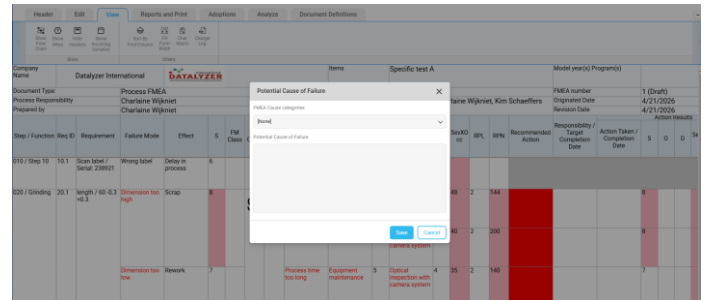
Header Edit View Reports and Print Adoptions Analyze Document Definitions

Show Flow Chart Show Risks Order Headers Show Enriching Variation Sort By First Column Tile Form Mode Char Matrix Change Log

View Others

Company Name Datalyzer International DATALYZER

Items Specific test A

Model year(s) Program(s)

Document Type: Process FMEA

FMEA number 1 (Draft)

Process Responsibility Charlaine Wijkniet

rlaine Wijkniet, Kim Schaeffers

Originated Date 4/21/2026

Prepared by Charlaine Wijkniet

Revision Date 4/21/2026

Action results

Step / Function Req ID Requirement Failure Mode Effect S FM Class C

SevXO cc RPL RPN Recommended Action Responsibility / Target Completion Date Action Taken / Completion Date S O D

010 / Step 10 10.1 Scan label / Serial: 238921 Wrong label Delay in process 6

020 / Grinding 20.1 length / 60 -0.3 +0.3 Dimension too high Scrap 8

48 2 144

40 2 200

camera system

Dimension too low Rework 7

Process time too long Equipment maintenance 5 Optical inspection with camera system 4 35 2 140

7

Potential Cause of Failure

FMEA Cause categories

[None]

Potential Cause of Failure

Save Cancel